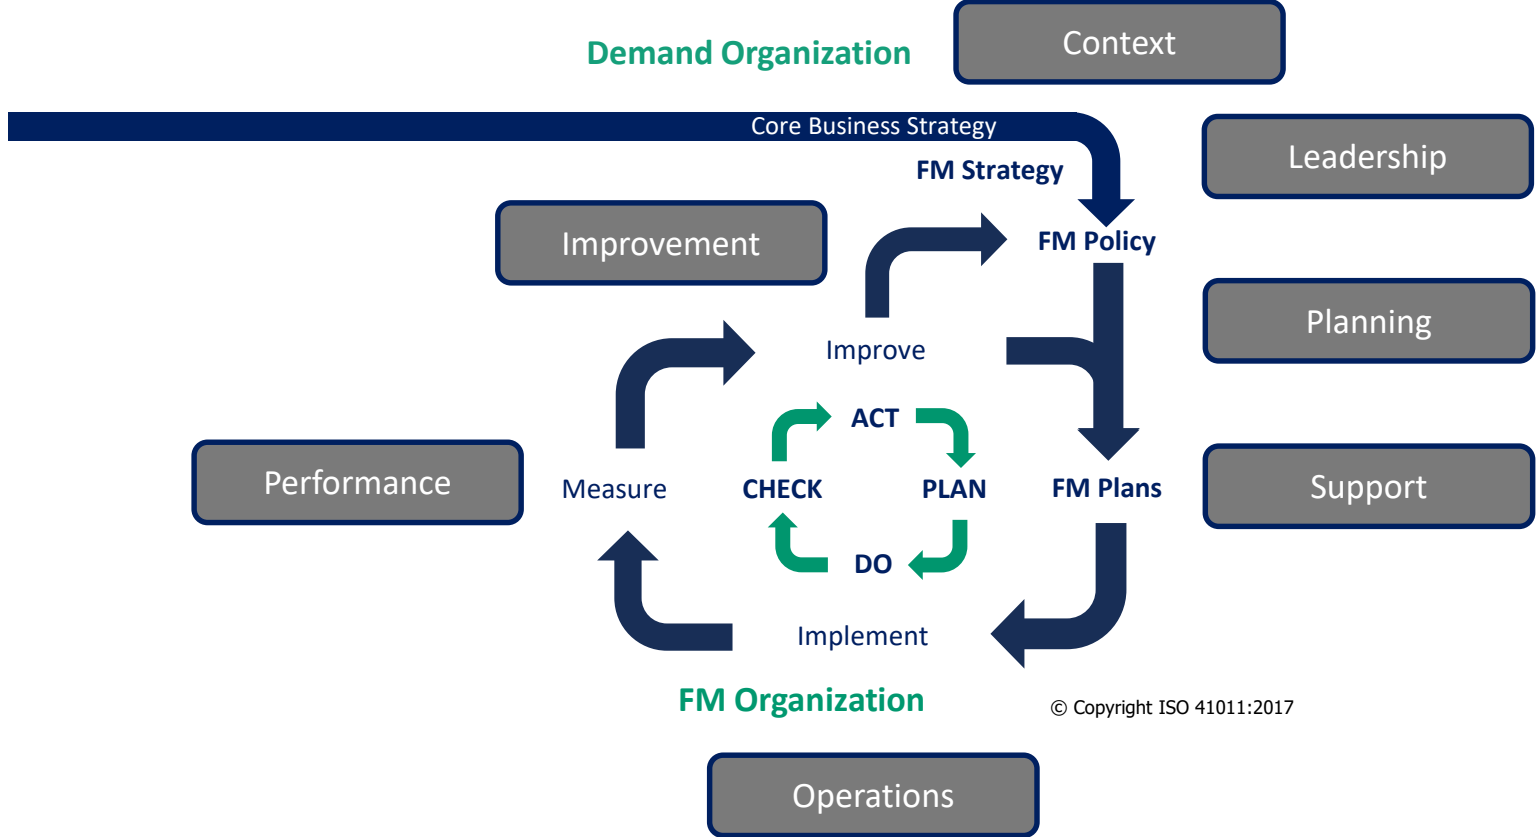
Demand Organization

Context

Core Business Strategy

FM Strategy

Leadership

Improvement

FM Policy

Planning

Improve

ACT

Performance

Measure

CHECK

PLAN

FM Plans

Support

DO

Implement

FM Organization

© Copyright ISO 41011:2017

Operations